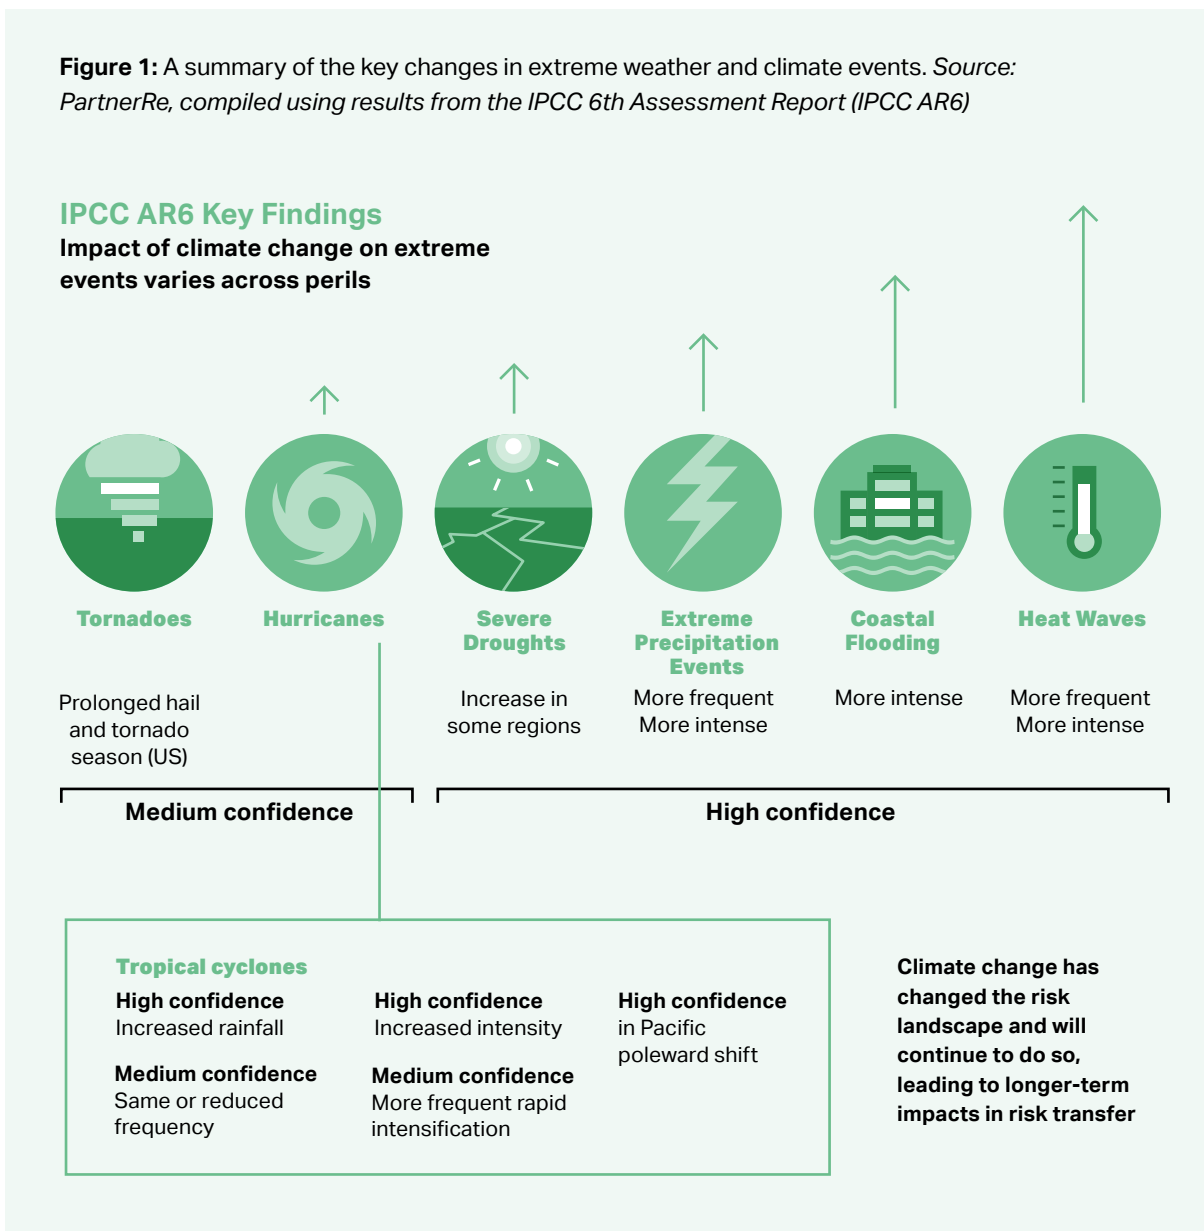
**Figure 1:** A summary of the key changes in extreme weather and climate events. *Source: PartnerRe, compiled using results from the IPCC 6th Assessment Report (IPCC AR6)*

IPCC AR6 Key Findings

**Impact of climate change on extreme events varies across perils**

Tornadoes

Hurricanes

Severe Droughts

Extreme Precipitation Events

Coastal Flooding

Heat Waves

Prolonged hail and tornado season (US)

Increase in some regions

More frequent
More intense

More intense

More frequent
More intense

**Medium confidence**

**High confidence**

Tropical cyclones

**High confidence**
Increased rainfall

**Medium confidence**
Same or reduced frequency

**High confidence**
Increased intensity

**Medium confidence**
More frequent rapid intensification

**High confidence**
in Pacific poleward shift

**Climate change has changed the risk landscape and will continue to do so, leading to longer-term impacts in risk transfer**